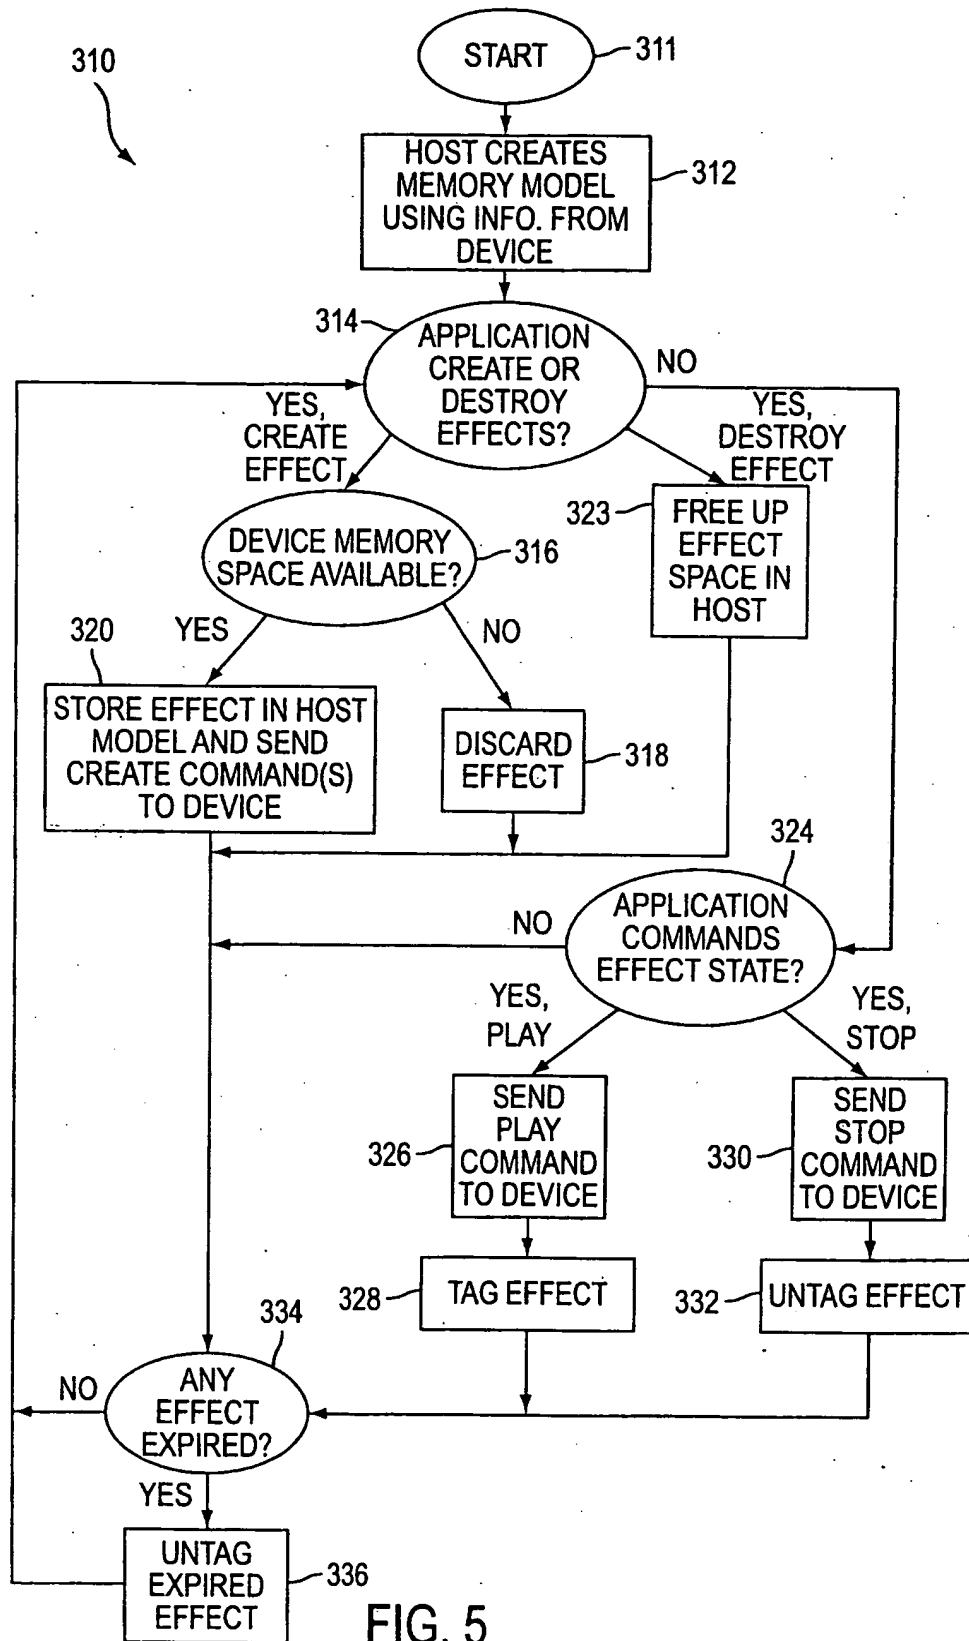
310

START 311

HOST CREATES MEMORY MODEL USING INFO. FROM DEVICE 312

314 APPLICATION CREATE OR DESTROY EFFECTS?

NO

YES, CREATE EFFECT

YES, DESTROY EFFECT

323 FREE UP EFFECT SPACE IN HOST

DEVICE MEMORY SPACE AVAILABLE? 316

320 YES

NO

STORE EFFECT IN HOST MODEL AND SEND CREATE COMMAND(S) TO DEVICE

DISCARD EFFECT 318

324

NO

APPLICATION COMMANDS EFFECT STATE?

YES, PLAY

YES, STOP

326 SEND PLAY COMMAND TO DEVICE

330 SEND STOP COMMAND TO DEVICE

328 TAG EFFECT

332 UNTAG EFFECT

334

NO

ANY EFFECT EXPIRED?

YES

UNTAG EXPIRED EFFECT 336

FIG. 5